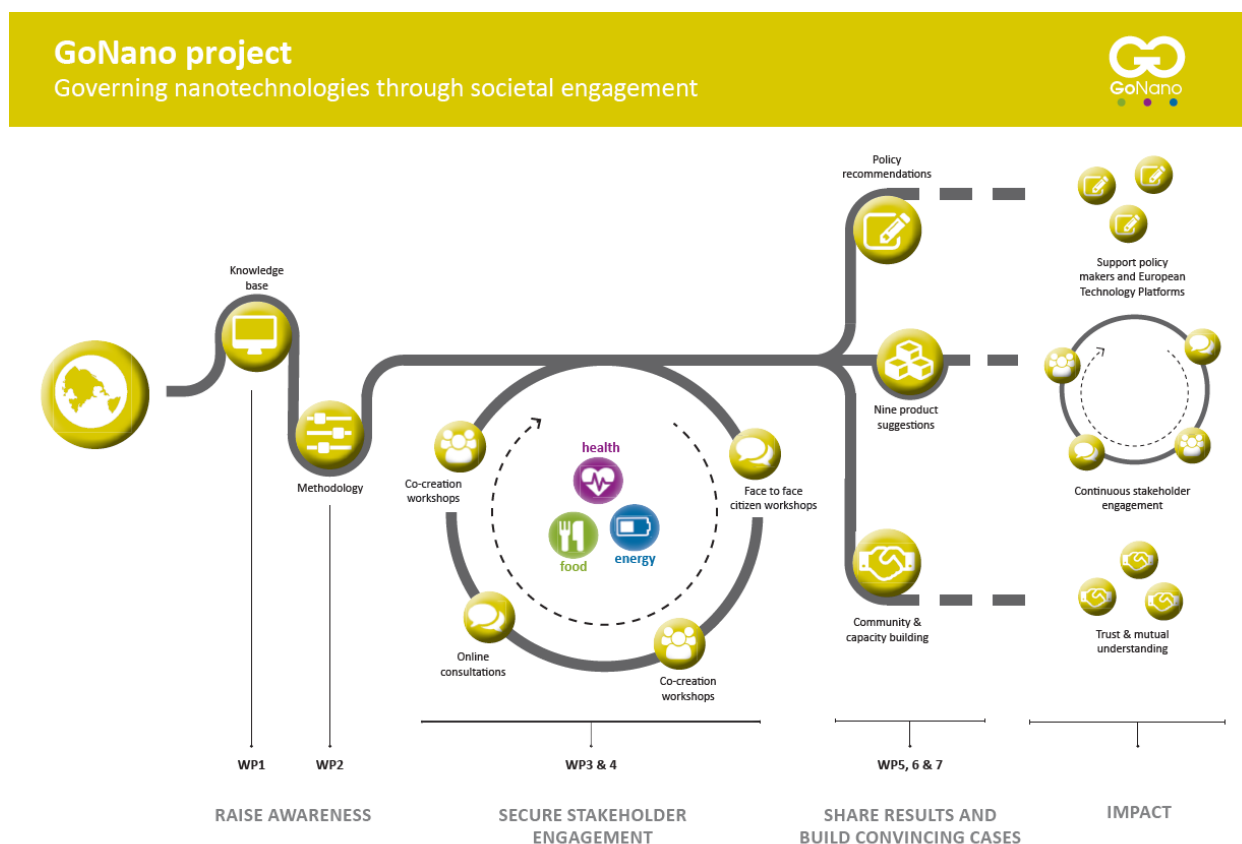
GoNano project
Governing nanotechnologies through societal engagement

GoNano

Knowledge base

Methodology

Co-creation workshops

health

food

energy

Face to face citizen workshops

Online consultations

Co-creation workshops

Policy recommendations

Nine product suggestions

Community & capacity building

Support policy makers and European Technology Platforms

Continuous stakeholder engagement

Trust & mutual understanding

WP1

WP2

WP3 & 4

WP5, 6 & 7

RAISE AWARENESS

SECURE STAKEHOLDER ENGAGEMENT

SHARE RESULTS AND BUILD CONVINCING CASES

IMPACT